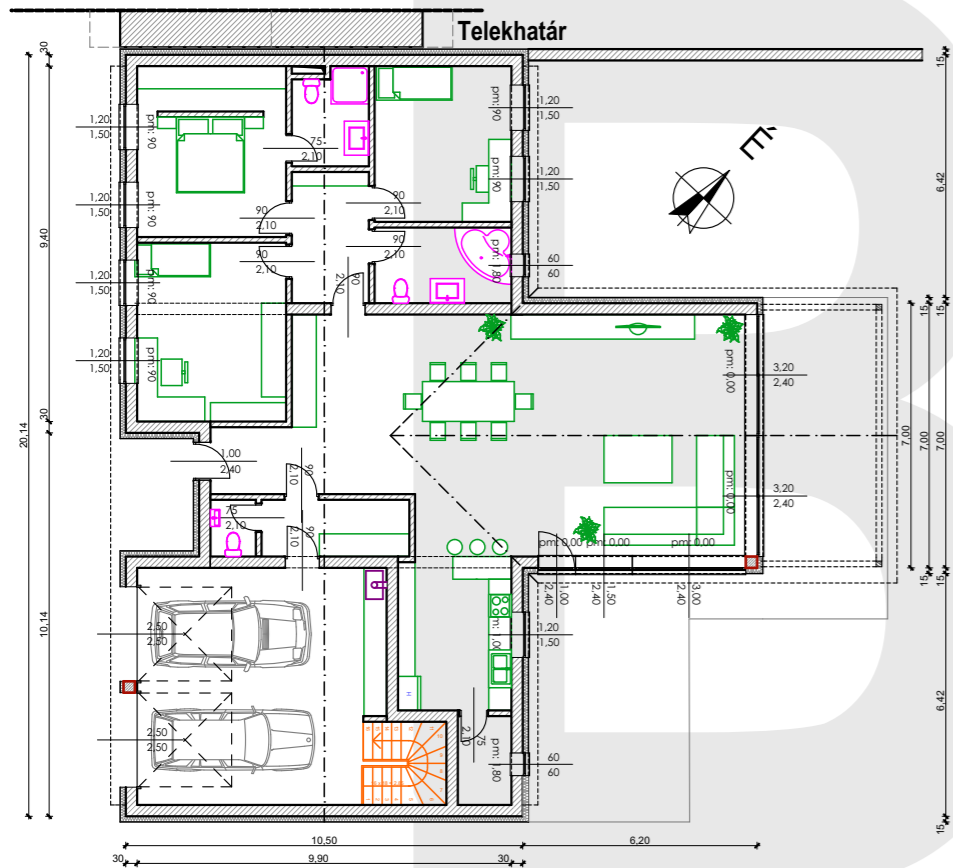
Telekhatár

É

30
9,40
30
10,14
20,14

1,20
1,50
pm: 90

1,20
1,50
pm: 90

1,20
1,50
pm: 90

1,20
1,50
pm: 90

75
2,10

90
2,10

90
2,10

90
2,10

90
2,10

90
2,10

1,20
1,50
pm: 90

1,20
1,50
pm: 90

60
60
pm: 1,80

3,20
2,40
pm: 0,00

3,20
2,40
pm: 0,00

1,00
2,40

90
2,10

75
2,10

90
2,10

pm: 0,00
pm: 0,00
pm: 0,00

2,40
1,00
2,40
1,50
2,40
3,00

1,20
1,50
pm: 1,00

2,50
2,50

2,50
2,50

2,10
75

60
60
pm: 1,80

15
6,42
15
15
7,00
7,00
7,00
15
6,42
15

10,50
6,20
30
9,90
30